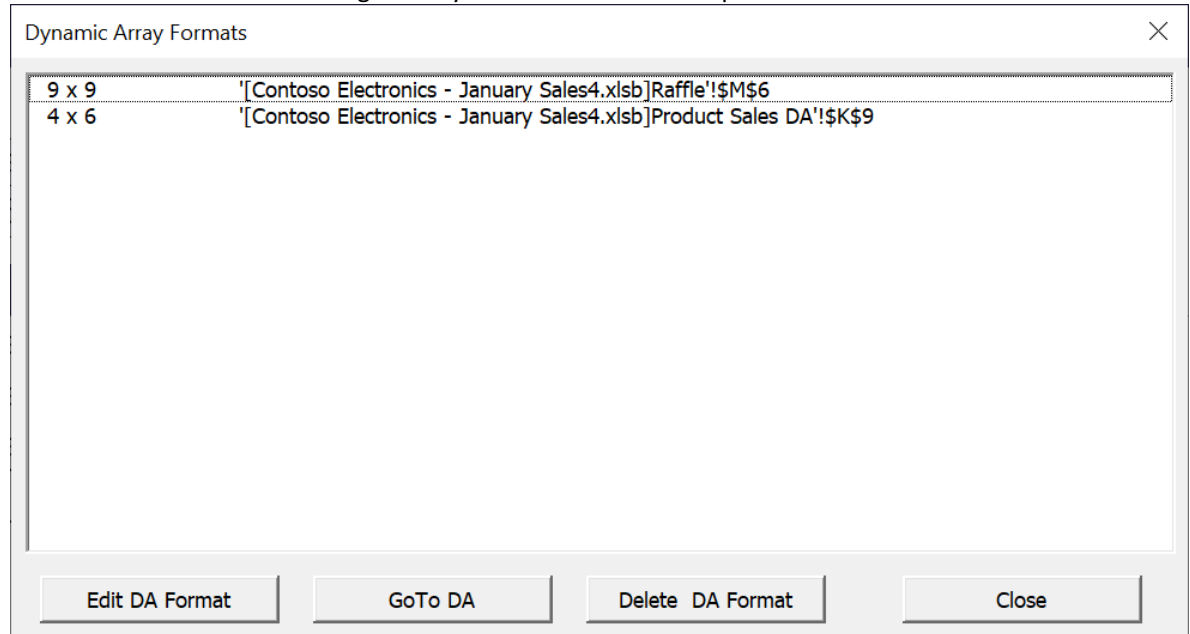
Dynamic Array Formats

9 x 9 '[Contoso Electronics - January Sales4.xlsb]Raffle'!$M$6
4 x 6 '[Contoso Electronics - January Sales4.xlsb]Product Sales DA'!$K$9

Edit DA Format
GoTo DA
Delete DA Format
Close